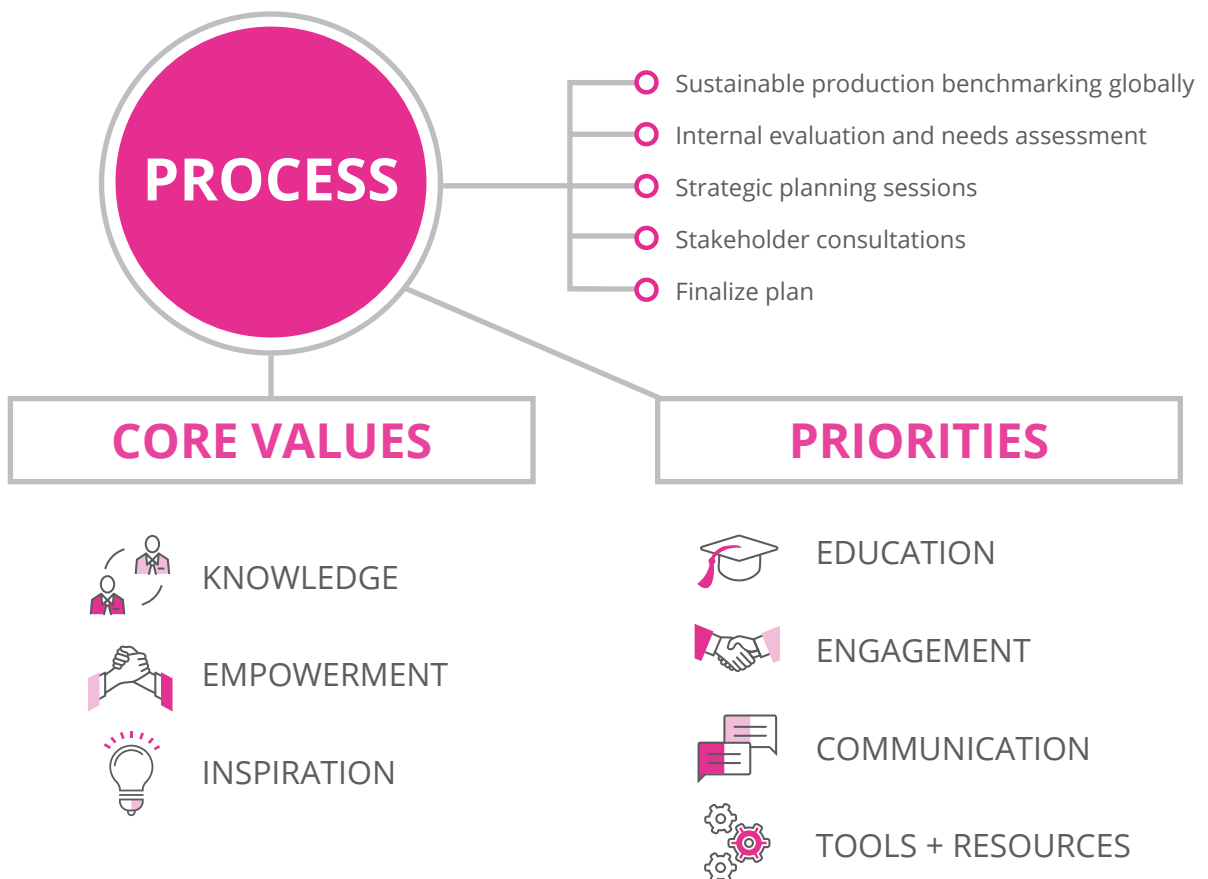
PROCESS

Sustainable production benchmarking globally
Internal evaluation and needs assessment
Strategic planning sessions
Stakeholder consultations
Finalize plan

CORE VALUES

KNOWLEDGE
EMPOWERMENT
INSPIRATION

PRIORITIES

EDUCATION
ENGAGEMENT
COMMUNICATION
TOOLS + RESOURCES